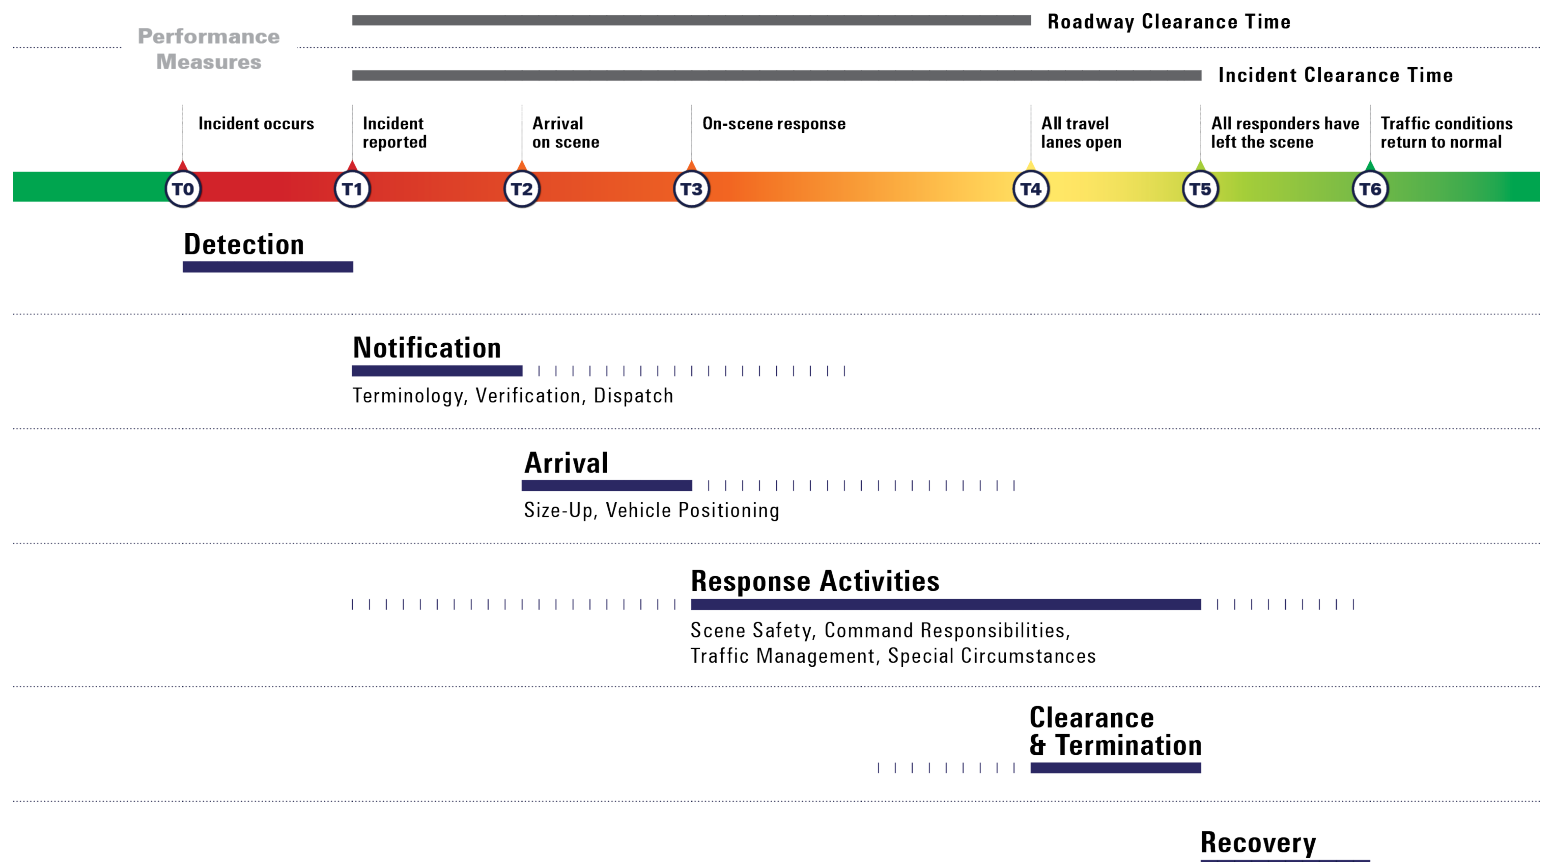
Performance Measures

Roadway Clearance Time

Incident Clearance Time

Incident occurs

Incident reported

Arrival on scene

On-scene response

All travel lanes open

All responders have left the scene

Traffic conditions return to normal

T0 T1 T2 T3 T4 T5 T6

Detection

Notification

Terminology, Verification, Dispatch

Arrival

Size-Up, Vehicle Positioning

Response Activities

Scene Safety, Command Responsibilities, Traffic Management, Special Circumstances

Clearance & Termination

Recovery